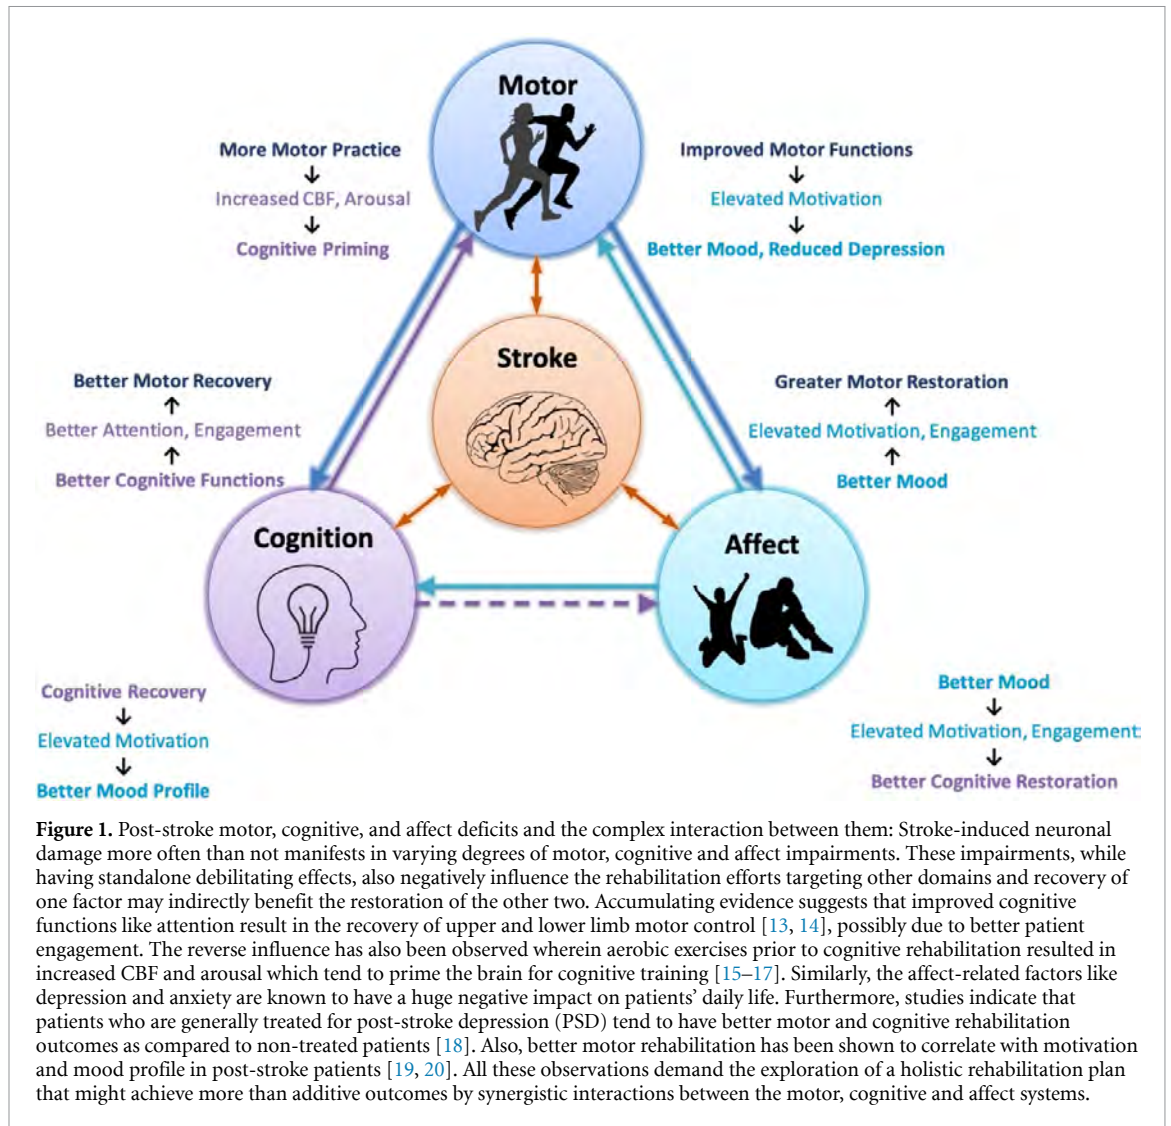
Motor

More Motor Practice
↓
Increased CBF, Arousal
↓
Cognitive Priming

Improved Motor Functions
↓
Elevated Motivation
↓
Better Mood, Reduced Depression

Stroke

Better Motor Recovery
↑
Better Attention, Engagement
↑
Better Cognitive Functions

Greater Motor Restoration
↑
Elevated Motivation, Engagement
↑
Better Mood

Cognition

Affect

Cognitive Recovery
↓
Elevated Motivation
↓
Better Mood Profile

Better Mood
↓
Elevated Motivation, Engagement
↓
Better Cognitive Restoration

**Figure 1.** Post-stroke motor, cognitive, and affect deficits and the complex interaction between them: Stroke-induced neuronal damage more often than not manifests in varying degrees of motor, cognitive and affect impairments. These impairments, while having standalone debilitating effects, also negatively influence the rehabilitation efforts targeting other domains and recovery of one factor may indirectly benefit the restoration of the other two. Accumulating evidence suggests that improved cognitive functions like attention result in the recovery of upper and lower limb motor control [13, 14], possibly due to better patient engagement. The reverse influence has also been observed wherein aerobic exercises prior to cognitive rehabilitation resulted in increased CBF and arousal which tend to prime the brain for cognitive training [15–17]. Similarly, the affect-related factors like depression and anxiety are known to have a huge negative impact on patients' daily life. Furthermore, studies indicate that patients who are generally treated for post-stroke depression (PSD) tend to have better motor and cognitive rehabilitation outcomes as compared to non-treated patients [18]. Also, better motor rehabilitation has been shown to correlate with motivation and mood profile in post-stroke patients [19, 20]. All these observations demand the exploration of a holistic rehabilitation plan that might achieve more than additive outcomes by synergistic interactions between the motor, cognitive and affect systems.